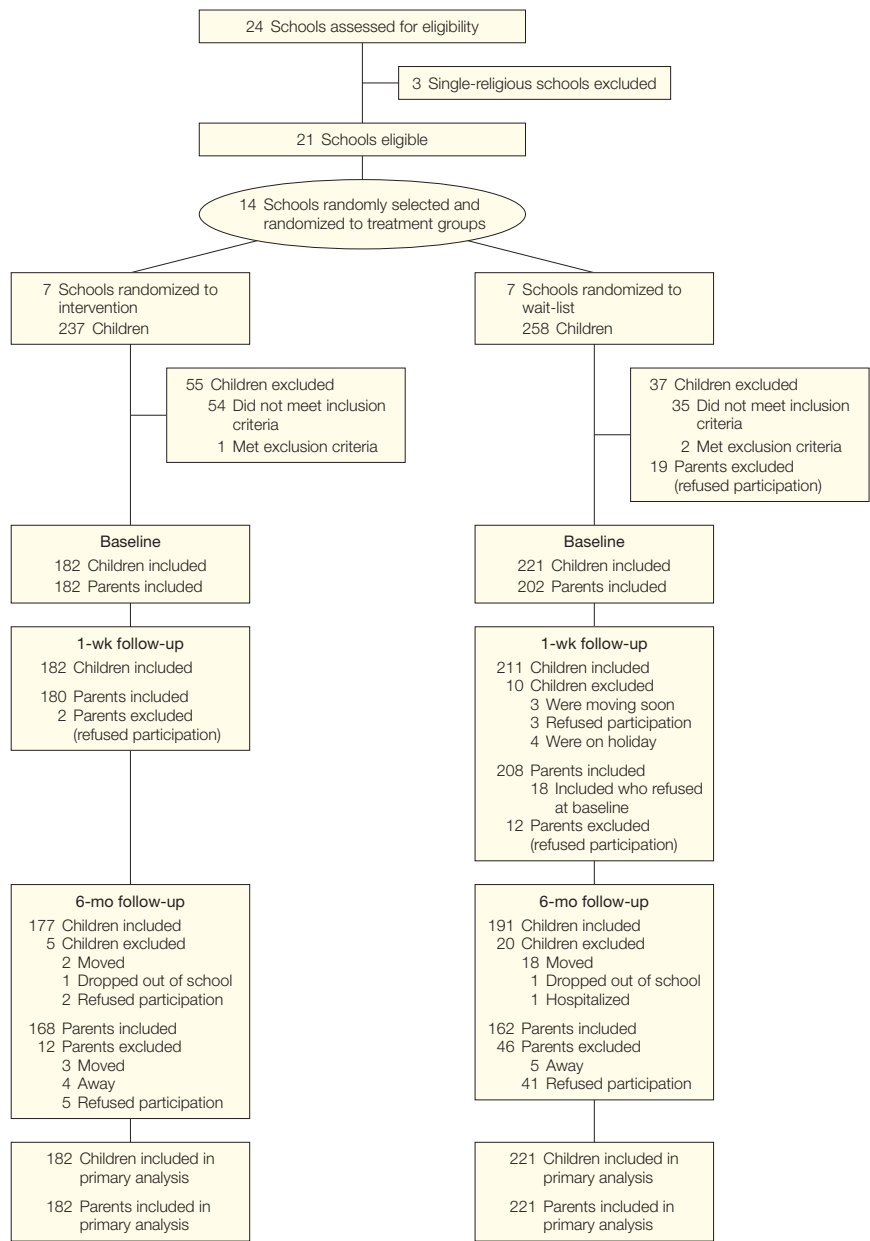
24 Schools assessed for eligibility

3 Single-religious schools excluded

21 Schools eligible

14 Schools randomly selected and randomized to treatment groups

7 Schools randomized to intervention
237 Children

55 Children excluded
54 Did not meet inclusion criteria
1 Met exclusion criteria

Baseline
182 Children included
182 Parents included

1-wk follow-up
182 Children included
180 Parents included
2 Parents excluded (refused participation)

6-mo follow-up
177 Children included
5 Children excluded
2 Moved
1 Dropped out of school
2 Refused participation
168 Parents included
12 Parents excluded
3 Moved
4 Away
5 Refused participation

182 Children included in primary analysis
182 Parents included in primary analysis

7 Schools randomized to wait-list
258 Children

37 Children excluded
35 Did not meet inclusion criteria
2 Met exclusion criteria
19 Parents excluded (refused participation)

Baseline
221 Children included
202 Parents included

1-wk follow-up
211 Children included
10 Children excluded
3 Were moving soon
3 Refused participation
4 Were on holiday
208 Parents included
18 Included who refused at baseline
12 Parents excluded (refused participation)

6-mo follow-up
191 Children included
20 Children excluded
18 Moved
1 Dropped out of school
1 Hospitalized
162 Parents included
46 Parents excluded
5 Away
41 Refused participation

221 Children included in primary analysis
221 Parents included in primary analysis